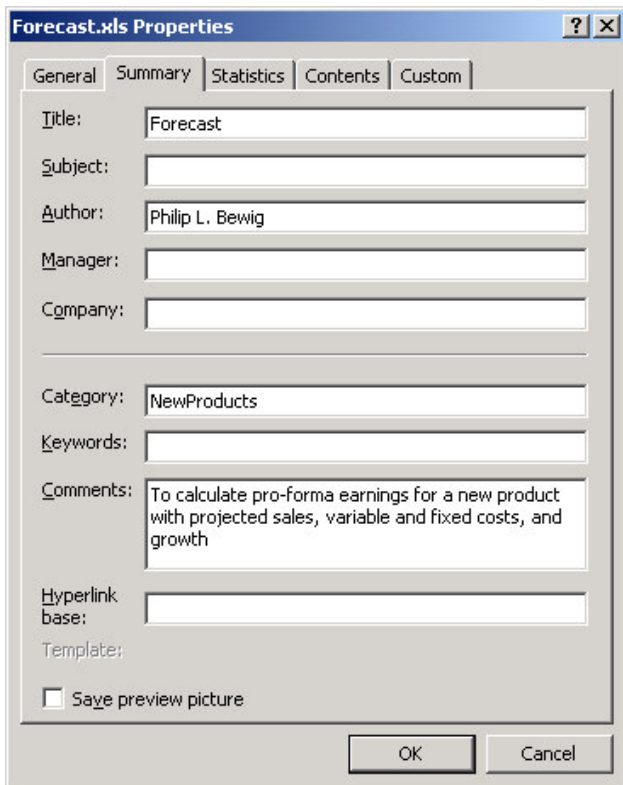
Forecast.xls Properties

?

General | Summary | Statistics | Contents | Custom

Title: Forecast

Subject:

Author: Philip L. Bewig

Manager:

Company:

Category: NewProducts

Keywords:

Comments: To calculate pro-forma earnings for a new product with projected sales, variable and fixed costs, and growth

Hyperlink base:

Template:

Save preview picture

OK

Cancel